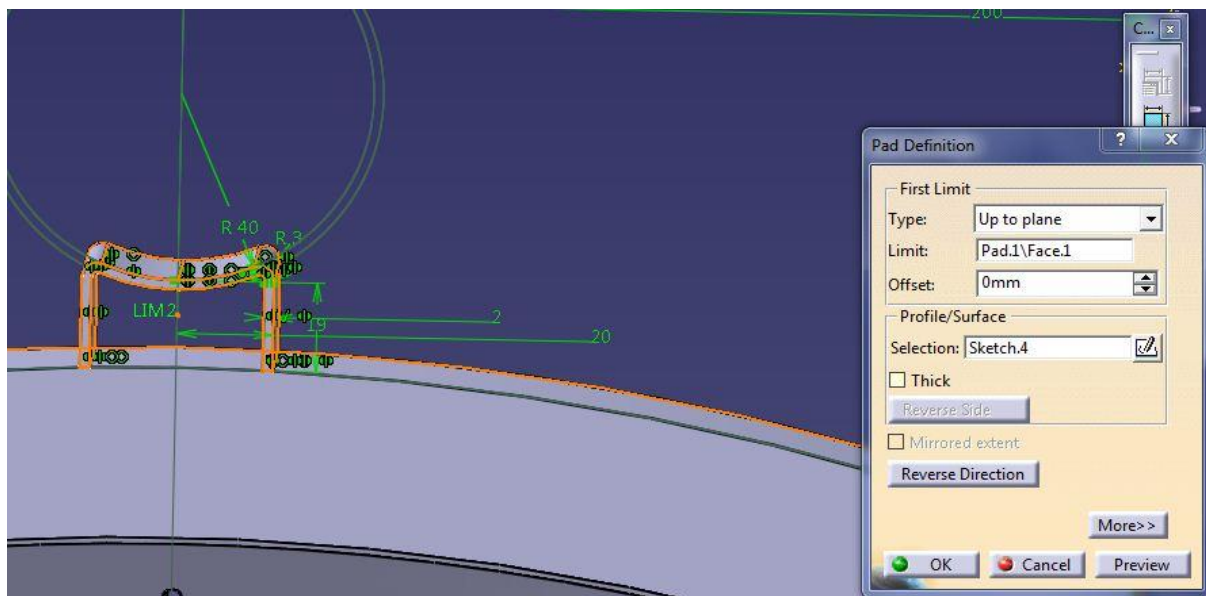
200
C...
R 40
R 3
LIM2
2
19
20

Pad Definition
?
X
First Limit
Type: Up to plane
Limit: Pad.1\Face.1
Offset: 0mm
Profile/Surface
Selection: Sketch.4
Thick
Reverse Side
Mirrored extent
Reverse Direction
More>>
OK
Cancel
Preview